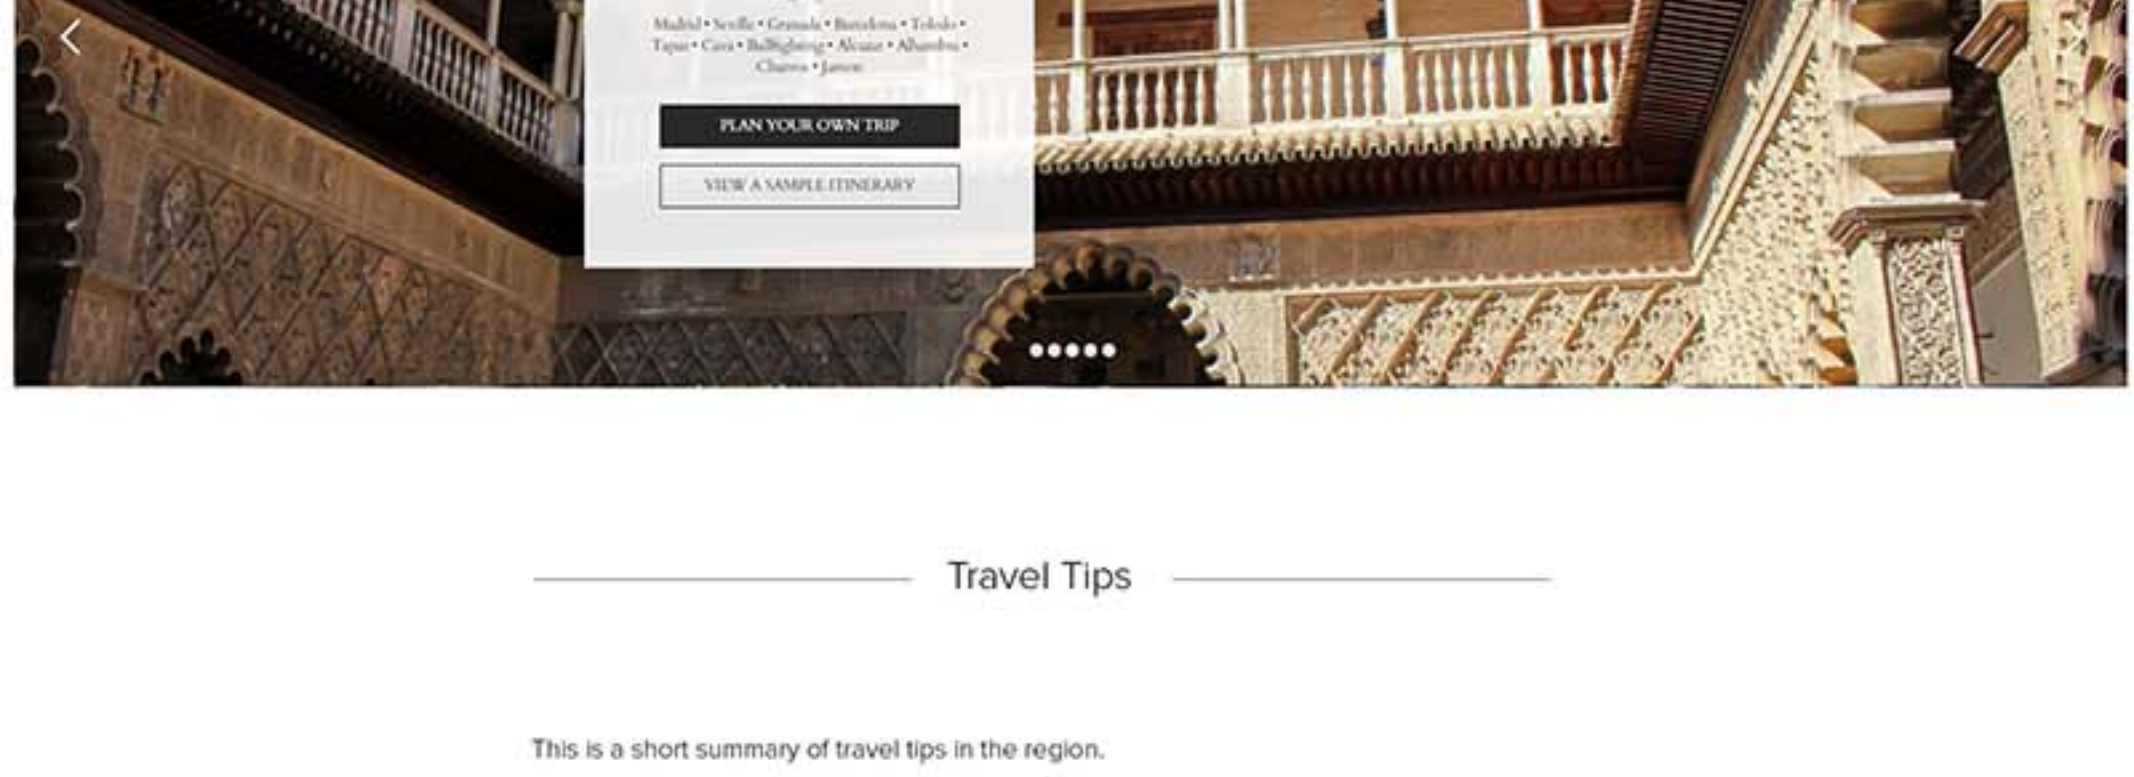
Madrid • Seville • Granada • Barcelona • Toledo • Tapas • Cava • Bullfighting • Alcazar • Alhambra • Churros • Jamon

PLAN YOUR OWN TRIP

VIEW A SAMPLE ITINERARY

Travel Tips

This is a short summary of travel tips in the region.